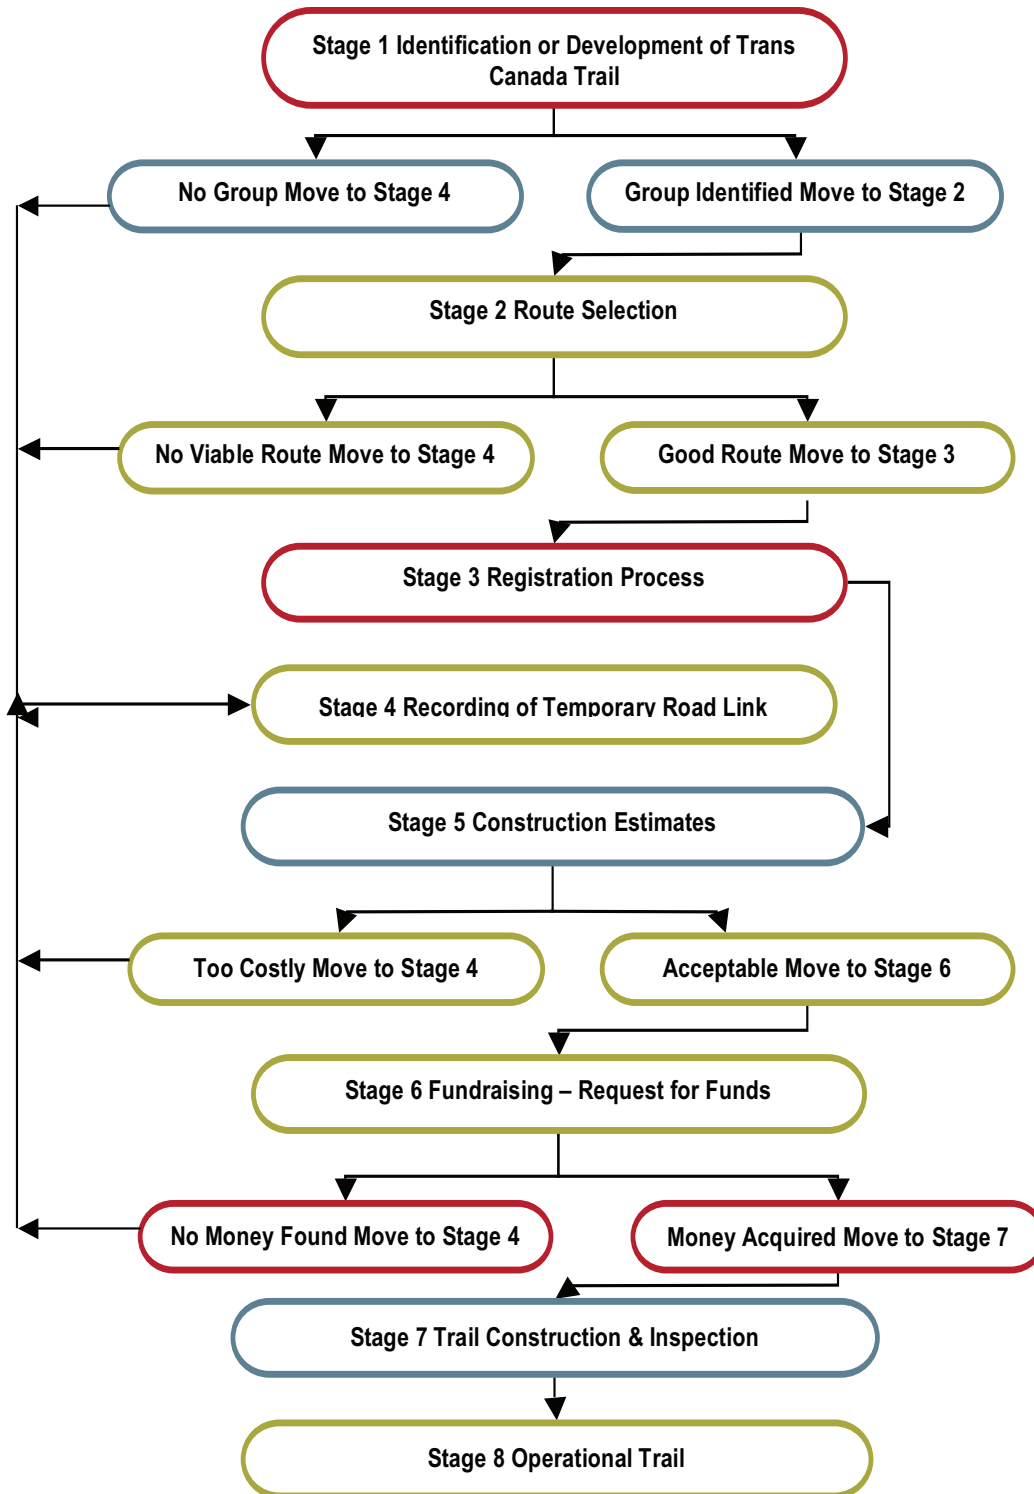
Stage 1 Identification or Development of Trans Canada Trail

No Group Move to Stage 4

Group Identified Move to Stage 2

Stage 2 Route Selection

No Viable Route Move to Stage 4

Good Route Move to Stage 3

Stage 3 Registration Process

Stage 4 Recording of Temporary Road Link

Stage 5 Construction Estimates

Too Costly Move to Stage 4

Acceptable Move to Stage 6

Stage 6 Fundraising – Request for Funds

No Money Found Move to Stage 4

Money Acquired Move to Stage 7

Stage 7 Trail Construction & Inspection

Stage 8 Operational Trail